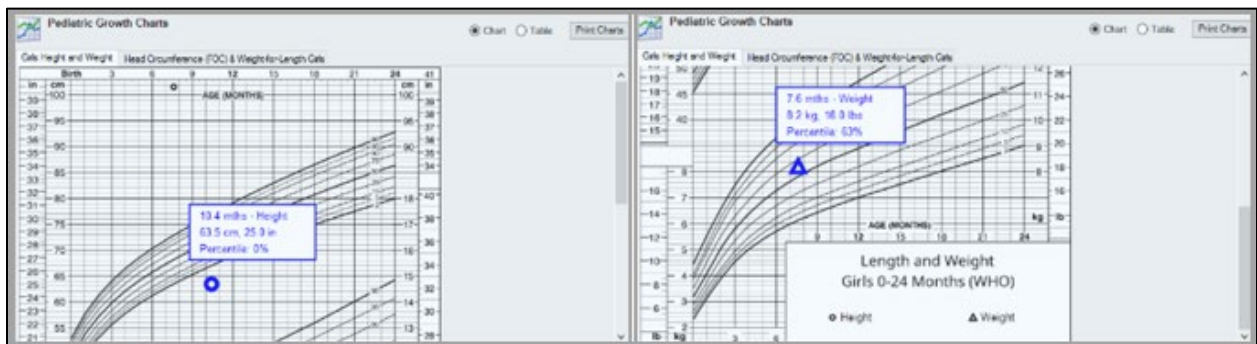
Pediatric Growth Charts

Chart Table Print Charts

Girls Height and Weight | Head Circumference (FOC) & Weight-for-Length Girls

Birth 3 6 9 12 15 18 21 24

in cm cm in

AGE (MONTHS)

100 95 90 85 80 75 70 65 60 55

39 38 37 36 35 34 33 32 31 30 29 28 27 26 25 24 23 22 21

10.4 mths - Height
63.5 cm, 25.0 in
Percentile: 0%

18 17 16 15 14 13

38 36 34 32 30 28

Pediatric Growth Charts

Chart Table Print Charts

Girls Height and Weight | Head Circumference (FOC) & Weight-for-Length Girls

7.6 mths - Weight
8.2 kg, 18.0 lbs
Percentile: 63%

45 40

19 18 17 16 15

12 11 10 9 8

26 24 22 20 18 16

AGE (MONTHS)

9 12 15 18 21 24

kg lb

Length and Weight
Girls 0-24 Months (WHO)

o Height Δ Weight

lb kg